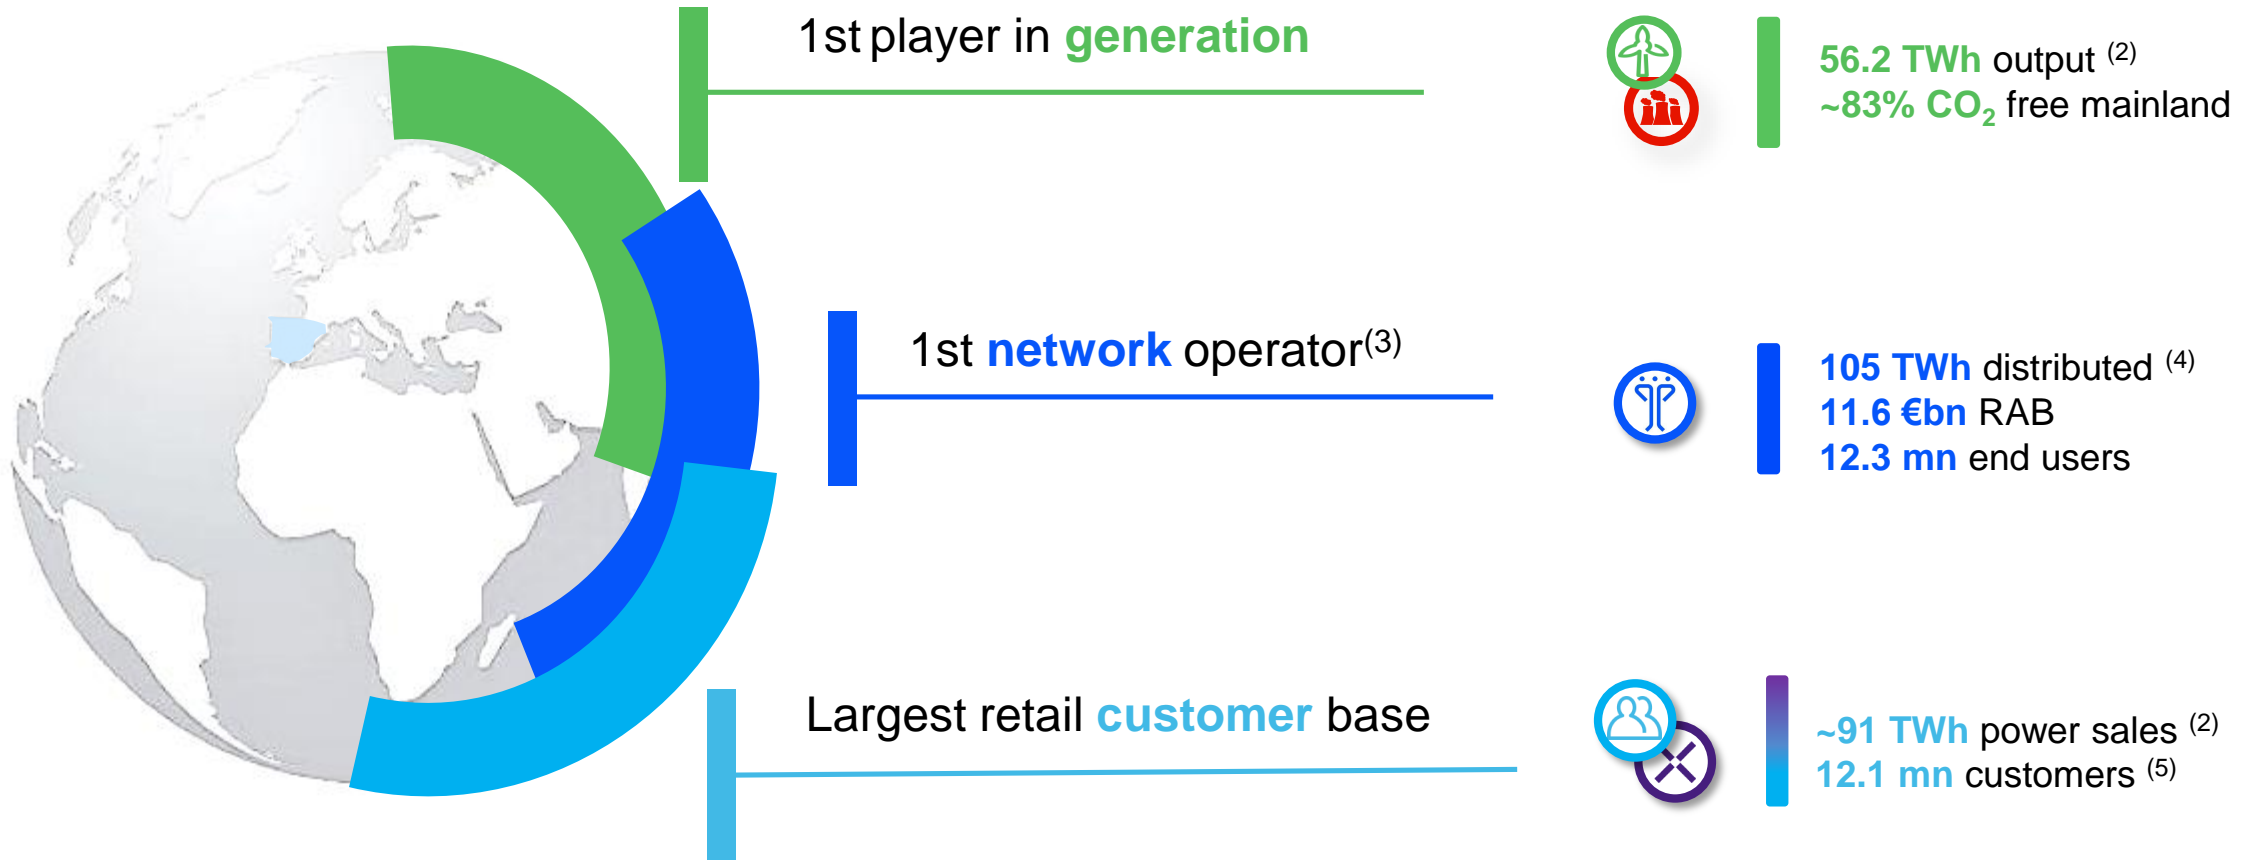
1st player in generation

56.2 TWh output $^{(2)}$
~83% $CO_2$ free mainland

1st network operator$^{(3)}$

105 TWh distributed $^{(4)}$
11.6 €bn RAB
12.3 mn end users

Largest retail customer base

~91 TWh power sales $^{(2)}$
12.1 mn customers $^{(5)}$